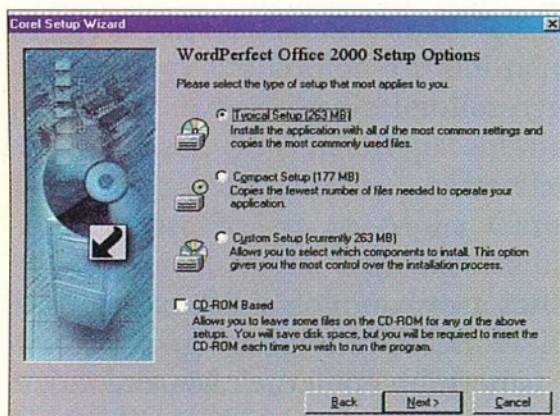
Corel Setup Wizard

WordPerfect Office 2000 Setup Options

Please select the type of setup that most applies to you.

Typical Setup (263 MB)
Installs the application with all of the most common settings and copies the most commonly used files.

Compact Setup (177 MB)
Copies the fewest number of files needed to operate your application.

Custom Setup (currently 263 MB)
Allows you to select which components to install. This option gives you the most control over the installation process.

CD-ROM Based
Allows you to leave some files on the CD-ROM for any of the above setups. You will save disk space, but you will be required to insert the CD-ROM each time you wish to run the program.

Back
Next >
Cancel